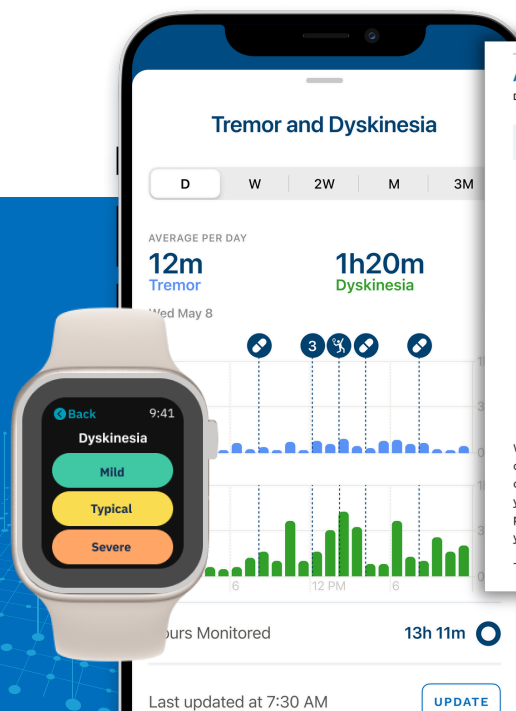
Tremor and Dyskinesia

D W 2W M 3M

AVERAGE PER DAY

12m
Tremor

1h20m
Dyskinesia

Wed May 8

3

6 12 PM 6

Back 9:41

Dyskinesia

Mild

Typical

Severe

ours Monitored 13h 11m

Last updated at 7:30 AM UPDATE